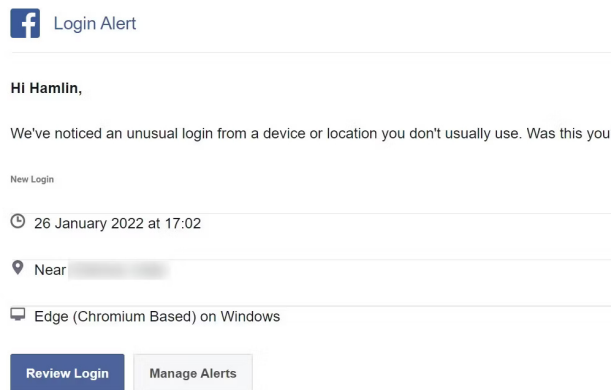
Login Alert

Hi Hamlin,

We've noticed an unusual login from a device or location you don't usually use. Was this you

New Login

26 January 2022 at 17:02

Near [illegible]

Edge (Chromium Based) on Windows

Review Login

Manage Alerts